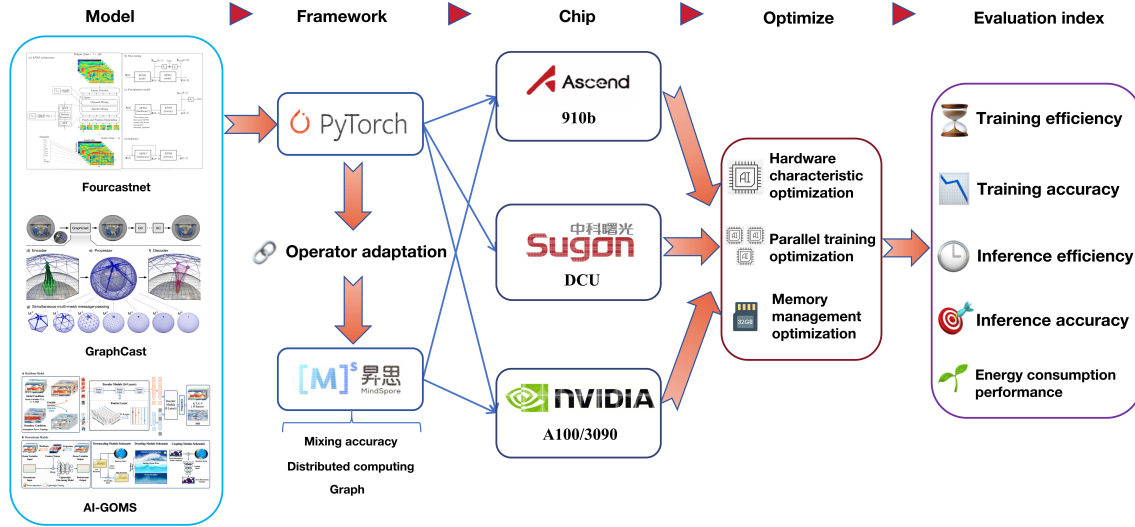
Model

Framework

Chip

Optimize

Evaluation index

Fourcastnet

GraphCast

AI-GOMS

PyTorch

Operator adaptation

[M]$^S$ 昇思 MindSpore

Mixing accuracy

Distributed computing

Graph

Ascend

910b

中科曙光 Sugon

DCU

NVIDIA

A100/3090

Hardware characteristic optimization

Parallel training optimization

Memory management optimization

Training efficiency

Training accuracy

Inference efficiency

Inference accuracy

Energy consumption performance